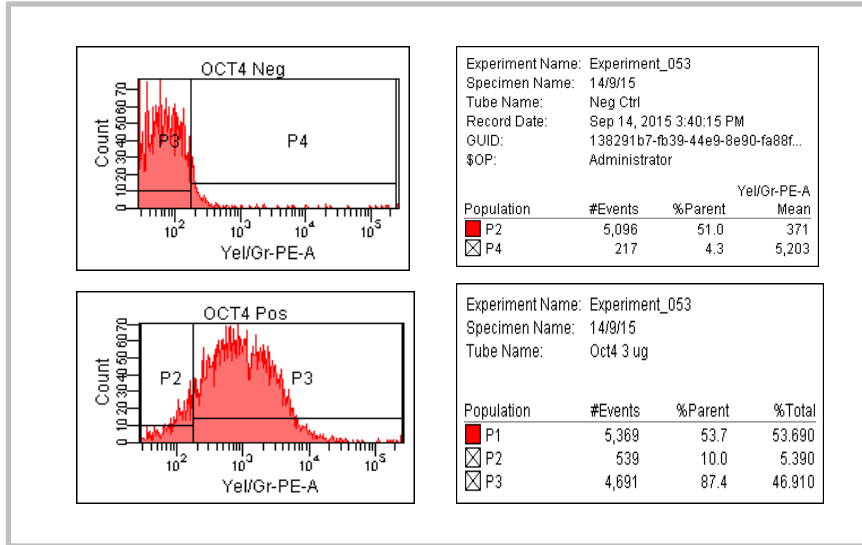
OCT4 Neg

Count

0 10 20 30 40 50 60 70

P3

P4

$10^2$ $10^3$ $10^4$ $10^5$

Yel/Gr-PE-A

Experiment Name: Experiment_053
Specimen Name: 14/9/15
Tube Name: Neg Ctrl
Record Date: Sep 14, 2015 3:40:15 PM
GUID: 138291b7-fb39-44e9-8e90-fa88f...
$OP: Administrator

| Population | #Events | %Parent | Yel/Gr-PE-A Mean |
|---|---|---|---|
| P2 | 5,096 | 51.0 | 371 |
| P4 | 217 | 4.3 | 5,203 |

OCT4 Pos

Count

0 10 20 30 40 50 60 70

P2

P3

$10^2$ $10^3$ $10^4$ $10^5$

Yel/Gr-PE-A

Experiment Name: Experiment_053
Specimen Name: 14/9/15
Tube Name: Oct4 3 ug

| Population | #Events | %Parent | %Total |
|---|---|---|---|
| P1 | 5,369 | 53.7 | 53.690 |
| P2 | 539 | 10.0 | 5.390 |
| P3 | 4,691 | 87.4 | 46.910 |